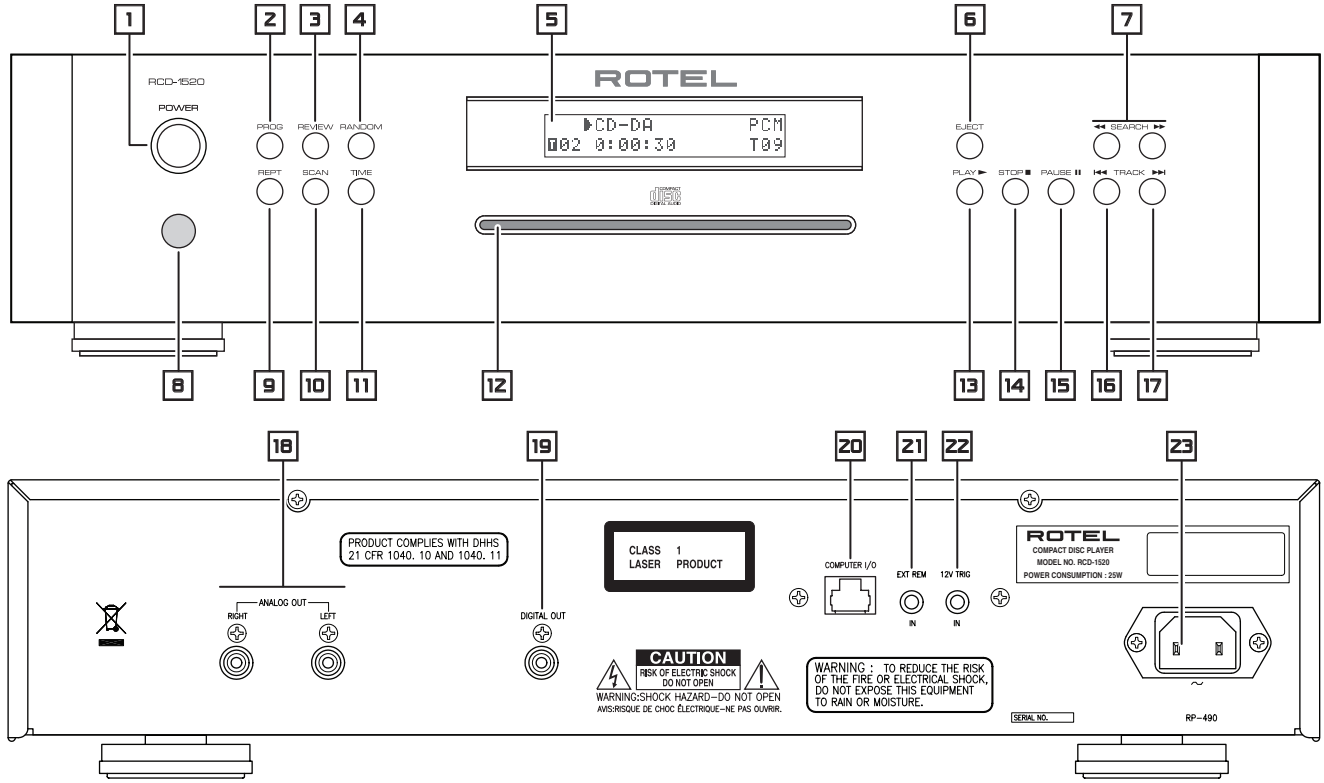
1
2
3
4
5
6
7

RCD-1520

POWER

PROG REVIEW RANDOM

REPT SCAN TIME

ROTEL

▶CD-DA PCM
T02 0:00:30 T09

COMPACT DIGITAL AUDIO

EJECT

◀◀ SEARCH ▶▶

PLAY ▶ STOP ■ PAUSE II ◀◀ TRACK ▶▶

8
9
10
11
12
13
14
15
16
17

18
19
20
21
22
23

PRODUCT COMPLIES WITH DHHS 21 CFR 1040. 10 AND 1040. 11

CLASS 1
LASER PRODUCT

ANALOG OUT
RIGHT LEFT

DIGITAL OUT

COMPUTER I/O

EXT REM
IN

12V TRIG
IN

ROTEL
COMPACT DISC PLAYER
MODEL NO. RCD-1520
POWER CONSUMPTION : 25W

CAUTION
RISK OF ELECTRIC SHOCK DO NOT OPEN
WARNING:SHOCK HAZARD—DO NOT OPEN
AVIS:RISQUE DE CHOC ÉLECTRIQUE—NE PAS OUVRIR.

WARNING : TO REDUCE THE RISK OF THE FIRE OR ELECTRICAL SHOCK, DO NOT EXPOSE THIS EQUIPMENT TO RAIN OR MOISTURE.

SERIAL NO.

RP-490

~